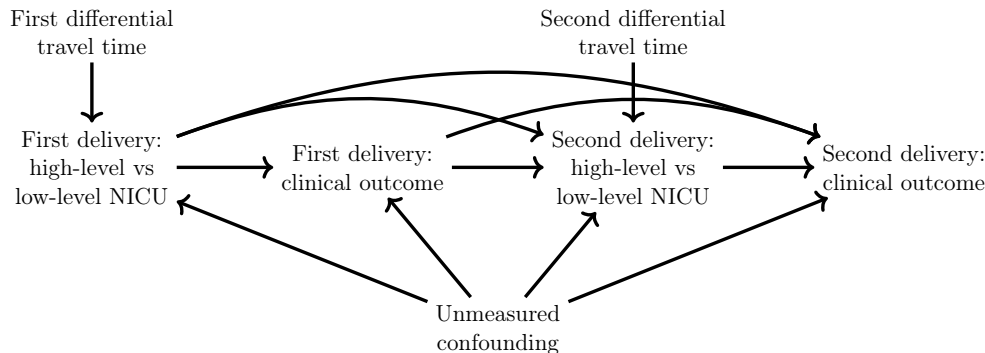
First differential travel time

Second differential travel time

First delivery: high-level vs low-level NICU

First delivery: clinical outcome

Second delivery: high-level vs low-level NICU

Second delivery: clinical outcome

Unmeasured confounding